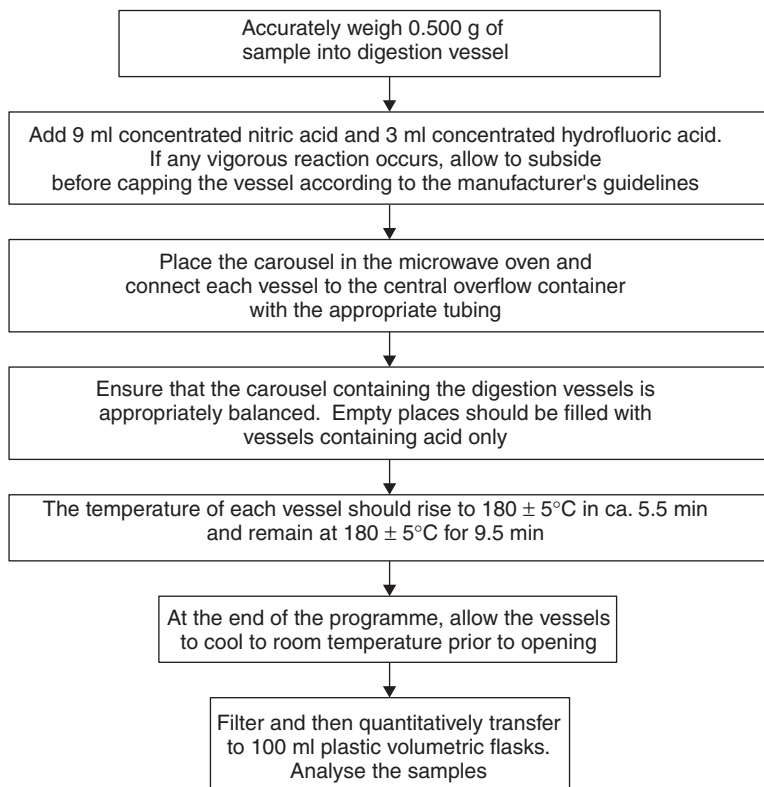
Accurately weigh 0.500 g of sample into digestion vessel

Add 9 ml concentrated nitric acid and 3 ml concentrated hydrofluoric acid. If any vigorous reaction occurs, allow to subside before capping the vessel according to the manufacturer's guidelines

Place the carousel in the microwave oven and connect each vessel to the central overflow container with the appropriate tubing

Ensure that the carousel containing the digestion vessels is appropriately balanced. Empty places should be filled with vessels containing acid only

The temperature of each vessel should rise to $180 \pm 5°C$ in ca. 5.5 min and remain at $180 \pm 5°C$ for 9.5 min

At the end of the programme, allow the vessels to cool to room temperature prior to opening

Filter and then quantitatively transfer to 100 ml plastic volumetric flasks. Analyse the samples